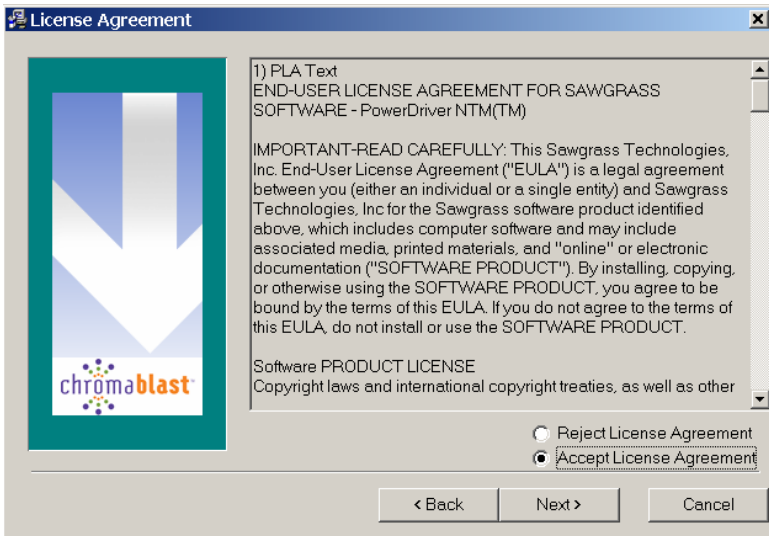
License Agreement

chromablast

1) PLA Text
END-USER LICENSE AGREEMENT FOR SAWGRASS SOFTWARE - PowerDriver NTM(TM)

IMPORTANT-READ CAREFULLY: This Sawgrass Technologies, Inc. End-User License Agreement ("EULA") is a legal agreement between you (either an individual or a single entity) and Sawgrass Technologies, Inc for the Sawgrass software product identified above, which includes computer software and may include associated media, printed materials, and "online" or electronic documentation ("SOFTWARE PRODUCT"). By installing, copying, or otherwise using the SOFTWARE PRODUCT, you agree to be bound by the terms of this EULA. If you do not agree to the terms of this EULA, do not install or use the SOFTWARE PRODUCT.

Software PRODUCT LICENSE
Copyright laws and international copyright treaties, as well as other

Reject License Agreement
Accept License Agreement

< Back
Next >
Cancel